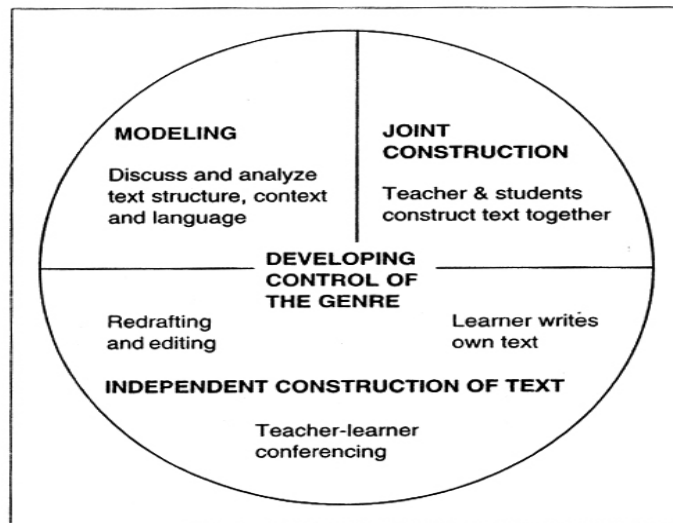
MODELING

Discuss and analyze text structure, context and language

JOINT CONSTRUCTION

Teacher & students construct text together

DEVELOPING CONTROL OF THE GENRE

Redrafting and editing

Learner writes own text

INDEPENDENT CONSTRUCTION OF TEXT

Teacher-learner conferencing